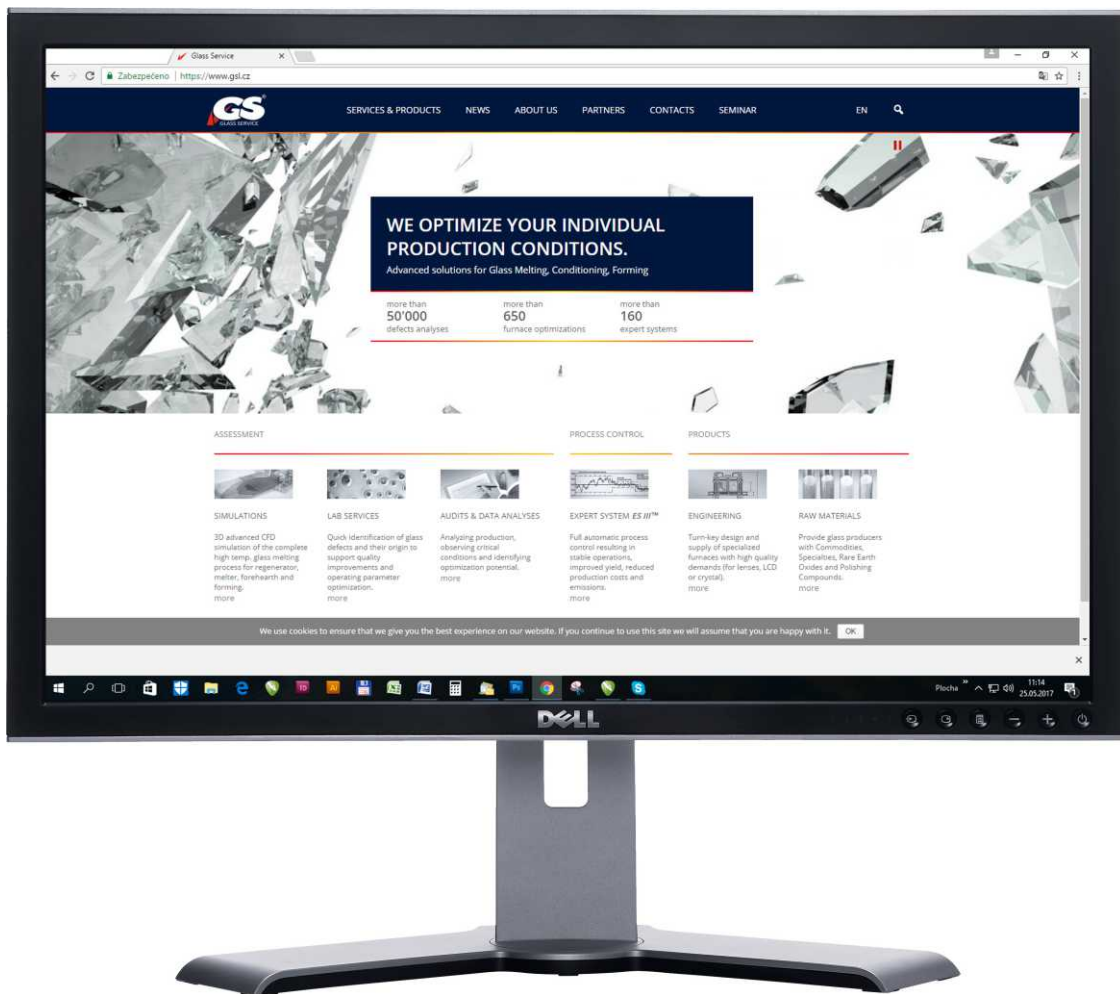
Glass Service

Zabezpečeno | https://www.gsi.cz

GS GLASS SERVICE

SERVICES & PRODUCTS NEWS ABOUT US PARTNERS CONTACTS SEMINAR EN

WE OPTIMIZE YOUR INDIVIDUAL PRODUCTION CONDITIONS.

Advanced solutions for Glass Melting, Conditioning, Forming

more than 50'000 defects analyses

more than 650 furnace optimizations

more than 160 expert systems

ASSESSMENT

PROCESS CONTROL

PRODUCTS

SIMULATIONS

3D advanced CFD simulation of the complete high temp. glass melting process for regenerator, melter, forehearth and forming.
more

LAB SERVICES

Quick identification of glass defects and their origin to support quality improvements and operating parameter optimization.
more

AUDITS & DATA ANALYSES

Analyzing production, observing critical conditions and identifying optimization potential.
more

EXPERT SYSTEM ES III™

Full automatic process control resulting in stable operations, improved yield, reduced production costs and emissions.
more

ENGINEERING

Turn-key design and supply of specialized furnaces with high quality demands (for lenses, LCD or crystal).
more

RAW MATERIALS

Provide glass producers with Commodities, Specialties, Rare Earth Oxides and Polishing Compounds.
more

We use cookies to ensure that we give you the best experience on our website. If you continue to use this site we will assume that you are happy with it. OK

Plocha 11:14 25.05.2017

DELL